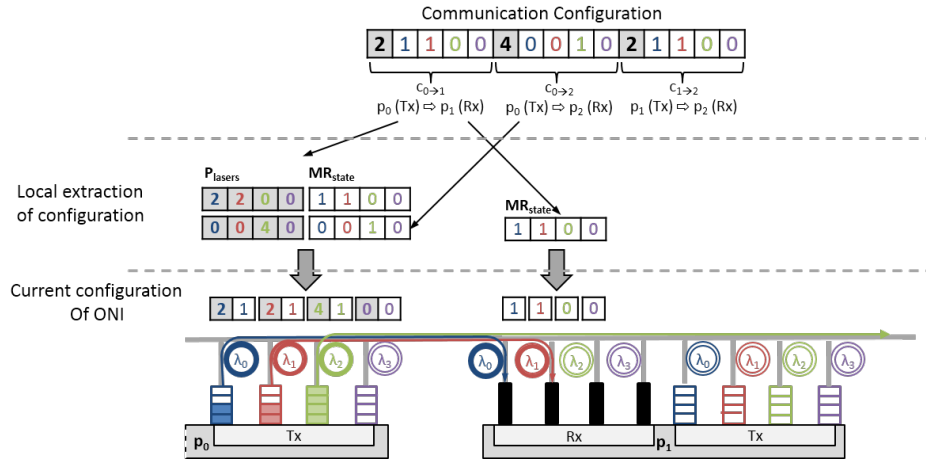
Communication Configuration

| 2 | 1 | 1 | 0 | 0 | 4 | 0 | 0 | 1 | 0 | 2 | 1 | 1 | 0 | 0 |
|---|---|---|---|---|---|---|---|---|---|---|---|---|---|---|

$c_{0\rightarrow1}$
$p_0$ (Tx) ⇨ $p_1$ (Rx)

$c_{0\rightarrow2}$
$p_0$ (Tx) ⇨ $p_2$ (Rx)

$c_{1\rightarrow2}$
$p_1$ (Tx) ⇨ $p_2$ (Rx)

Local extraction of configuration

$P_{lasers}$

| 2 | 2 | 0 | 0 |
|---|---|---|---|
| 0 | 0 | 4 | 0 |

$MR_{state}$

| 1 | 1 | 0 | 0 |
|---|---|---|---|
| 0 | 0 | 1 | 0 |

$MR_{state}$

| 1 | 1 | 0 | 0 |
|---|---|---|---|

Current configuration Of ONI

| 2 | 1 | 2 | 1 | 4 | 1 | 0 | 0 |
|---|---|---|---|---|---|---|---|

| 1 | 1 | 0 | 0 |
|---|---|---|---|

$\lambda_0$ $\lambda_1$ $\lambda_2$ $\lambda_3$ $\lambda_0$ $\lambda_1$ $\lambda_2$ $\lambda_3$ $\lambda_0$ $\lambda_1$ $\lambda_2$ $\lambda_3$

$p_0$ Tx Rx $p_1$ Tx